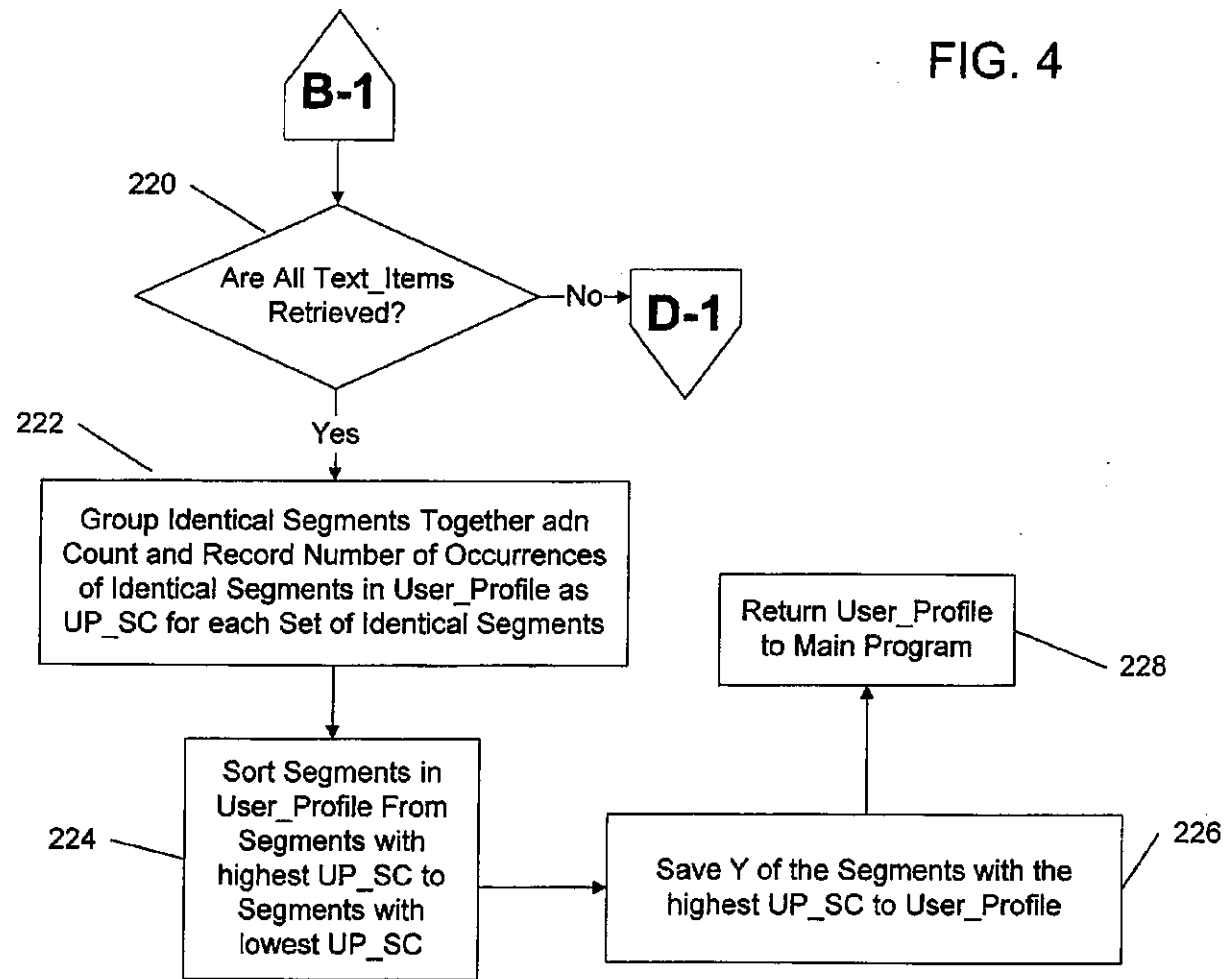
B-1

FIG. 4

220

Are All Text_Items Retrieved?

No

D-1

222

Yes

Group Identical Segments Together adn Count and Record Number of Occurrences of Identical Segments in User_Profile as UP_SC for each Set of Identical Segments

Return User_Profile to Main Program

228

Sort Segments in User_Profile From Segments with highest UP_SC to Segments with lowest UP_SC

224

Save Y of the Segments with the highest UP_SC to User_Profile

226